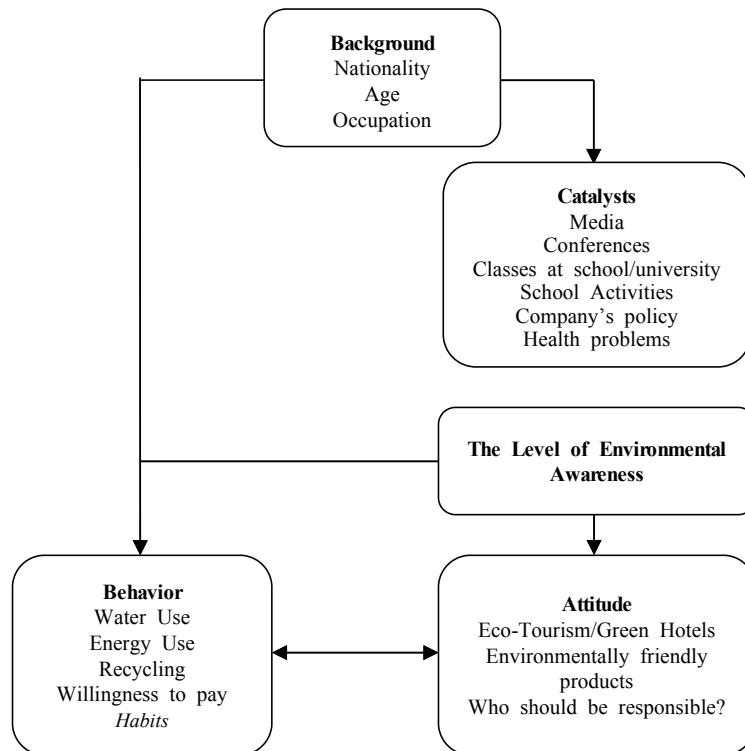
**Background**
Nationality
Age
Occupation

**Catalysts**
Media
Conferences
Classes at school/university
School Activities
Company's policy
Health problems

**The Level of Environmental Awareness**

**Behavior**
Water Use
Energy Use
Recycling
Willingness to pay
*Habits*

**Attitude**
Eco-Tourism/Green Hotels
Environmentally friendly products
Who should be responsible?